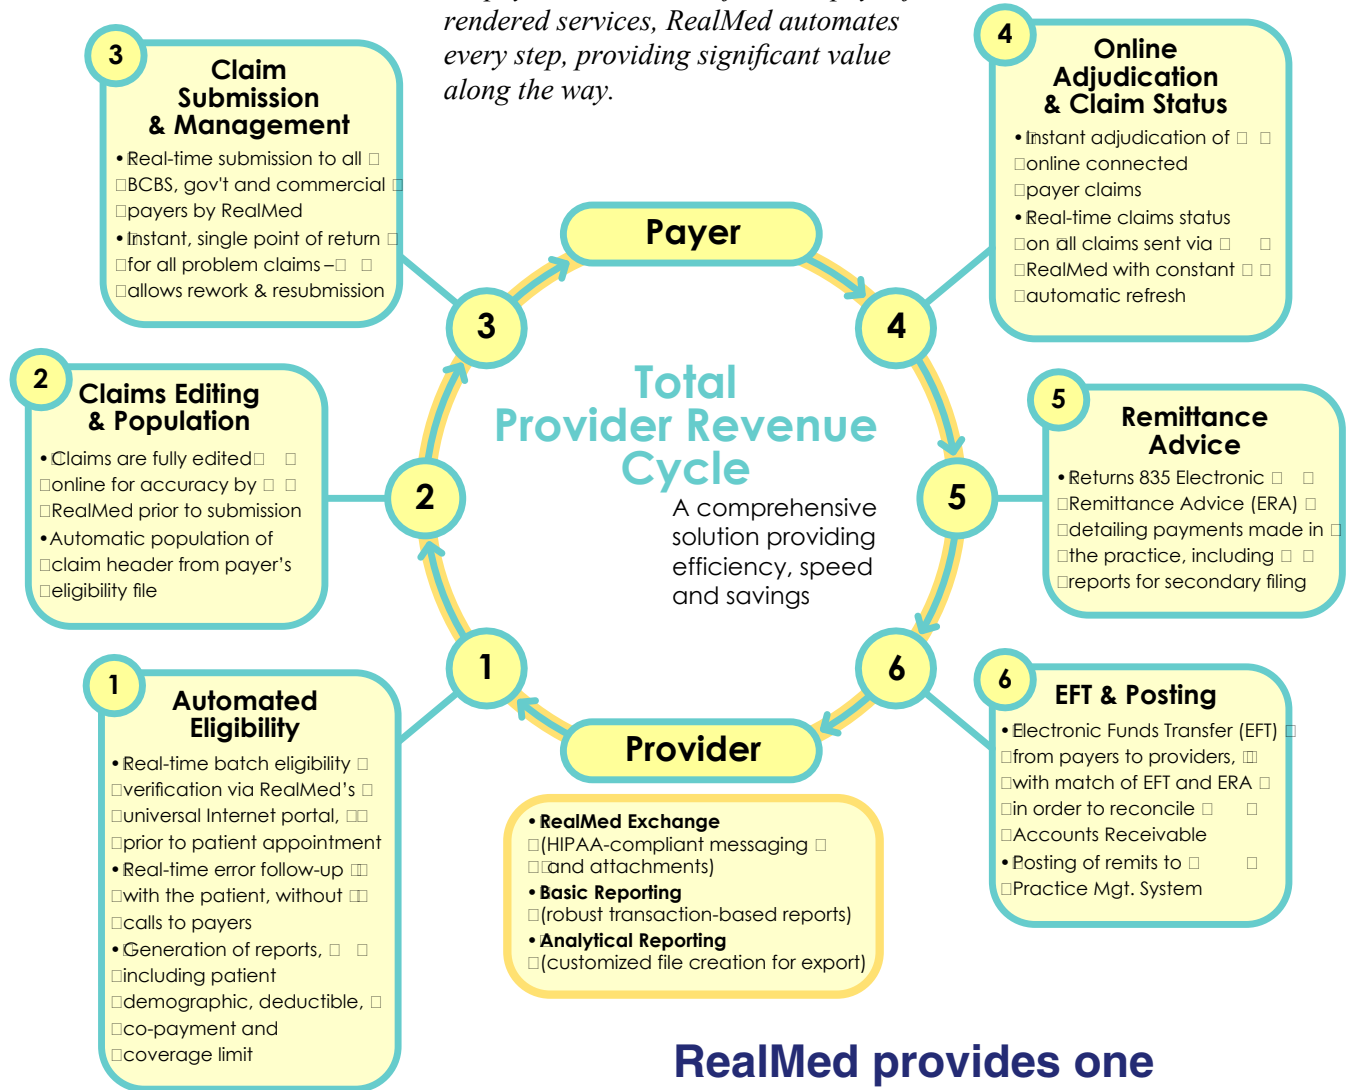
rendered services, RealMed automates every step, providing significant value along the way.

3
Claim Submission & Management
• Real-time submission to all BCBS, gov't and commercial payers by RealMed
• Instant, single point of return for all problem claims – allows rework & resubmission

4
Online Adjudication & Claim Status
• Instant adjudication of online connected payer claims
• Real-time claims status on all claims sent via RealMed with constant automatic refresh

Payer

3

4

2
Claims Editing & Population
• Claims are fully edited online for accuracy by RealMed prior to submission
• Automatic population of claim header from payer's eligibility file

Total Provider Revenue Cycle
A comprehensive solution providing efficiency, speed and savings

5
Remittance Advice
• Returns 835 Electronic Remittance Advice (ERA) detailing payments made in the practice, including reports for secondary filing

2

5

1

6

1
Automated Eligibility
• Real-time batch eligibility verification via RealMed's universal Internet portal, prior to patient appointment
• Real-time error follow-up with the patient, without calls to payers
• Generation of reports, including patient demographic, deductible, co-payment and coverage limit

Provider

6
EFT & Posting
• Electronic Funds Transfer (EFT) from payers to providers, with match of EFT and ERA in order to reconcile Accounts Receivable
• Posting of remits to Practice Mgt. System

• RealMed Exchange (HIPAA-compliant messaging and attachments)
• Basic Reporting (robust transaction-based reports)
• Analytical Reporting (customized file creation for export)

RealMed provides one